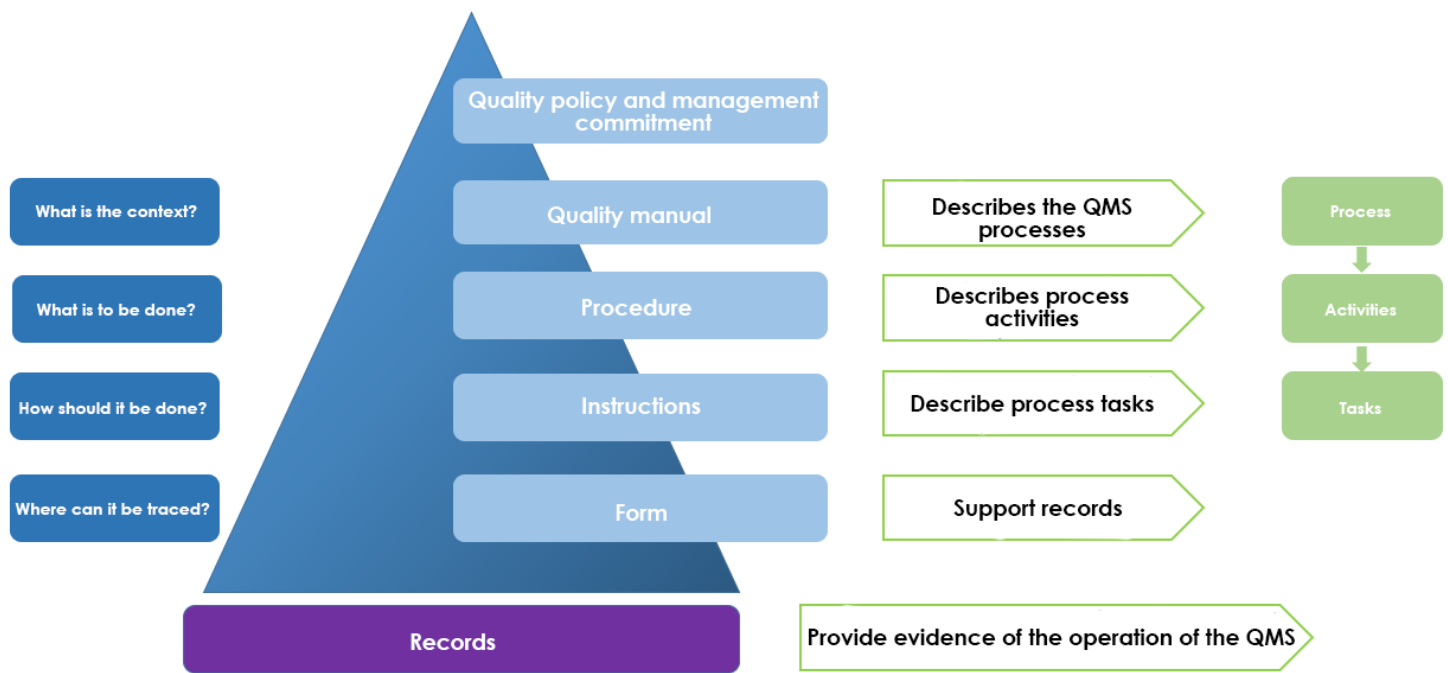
Quality policy and management commitment

What is the context?

Quality manual

Describes the QMS processes

Process

What is to be done?

Procedure

Describes process activities

Activities

How should it be done?

Instructions

Describe process tasks

Tasks

Where can it be traced?

Form

Support records

Records

Provide evidence of the operation of the QMS